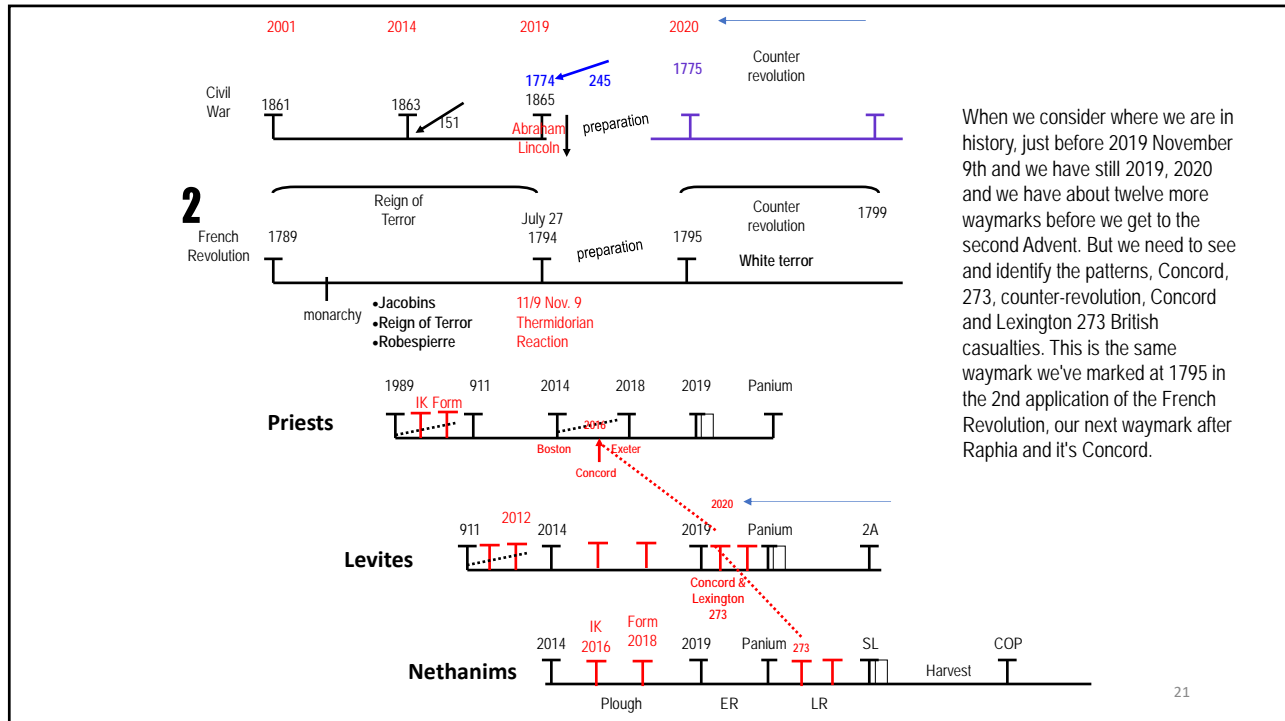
2001 2014 2019 2020

1774 245

1775

Counter revolution

Civil War

1861 1863 1865

151

Abraham Lincoln

preparation

2

Reign of Terror

July 27 1794

Counter revolution

1799

French Revolution

1789

preparation

1795

White terror

monarchy

•Jacobins
•Reign of Terror
•Robespierre

11/9 Nov. 9
Thermidorian
Reaction

When we consider where we are in history, just before 2019 November 9th and we have still 2019, 2020 and we have about twelve more waymarks before we get to the second Advent. But we need to see and identify the patterns, Concord, 273, counter-revolution, Concord and Lexington 273 British casualties. This is the same waymark we've marked at 1795 in the 2nd application of the French Revolution, our next waymark after Raphia and it's Concord.

1989 911 2014 2018 2019 Panium

IK Form

Priests

2016

Boston Exeter

Concord

2020

911 2012 2014 2019 Panium 2A

Levites

Concord & Lexington 273

IK 2016

Form 2018

2014 2019 Panium 273 SL COP

Nethanims

Harvest

Plough ER LR

21